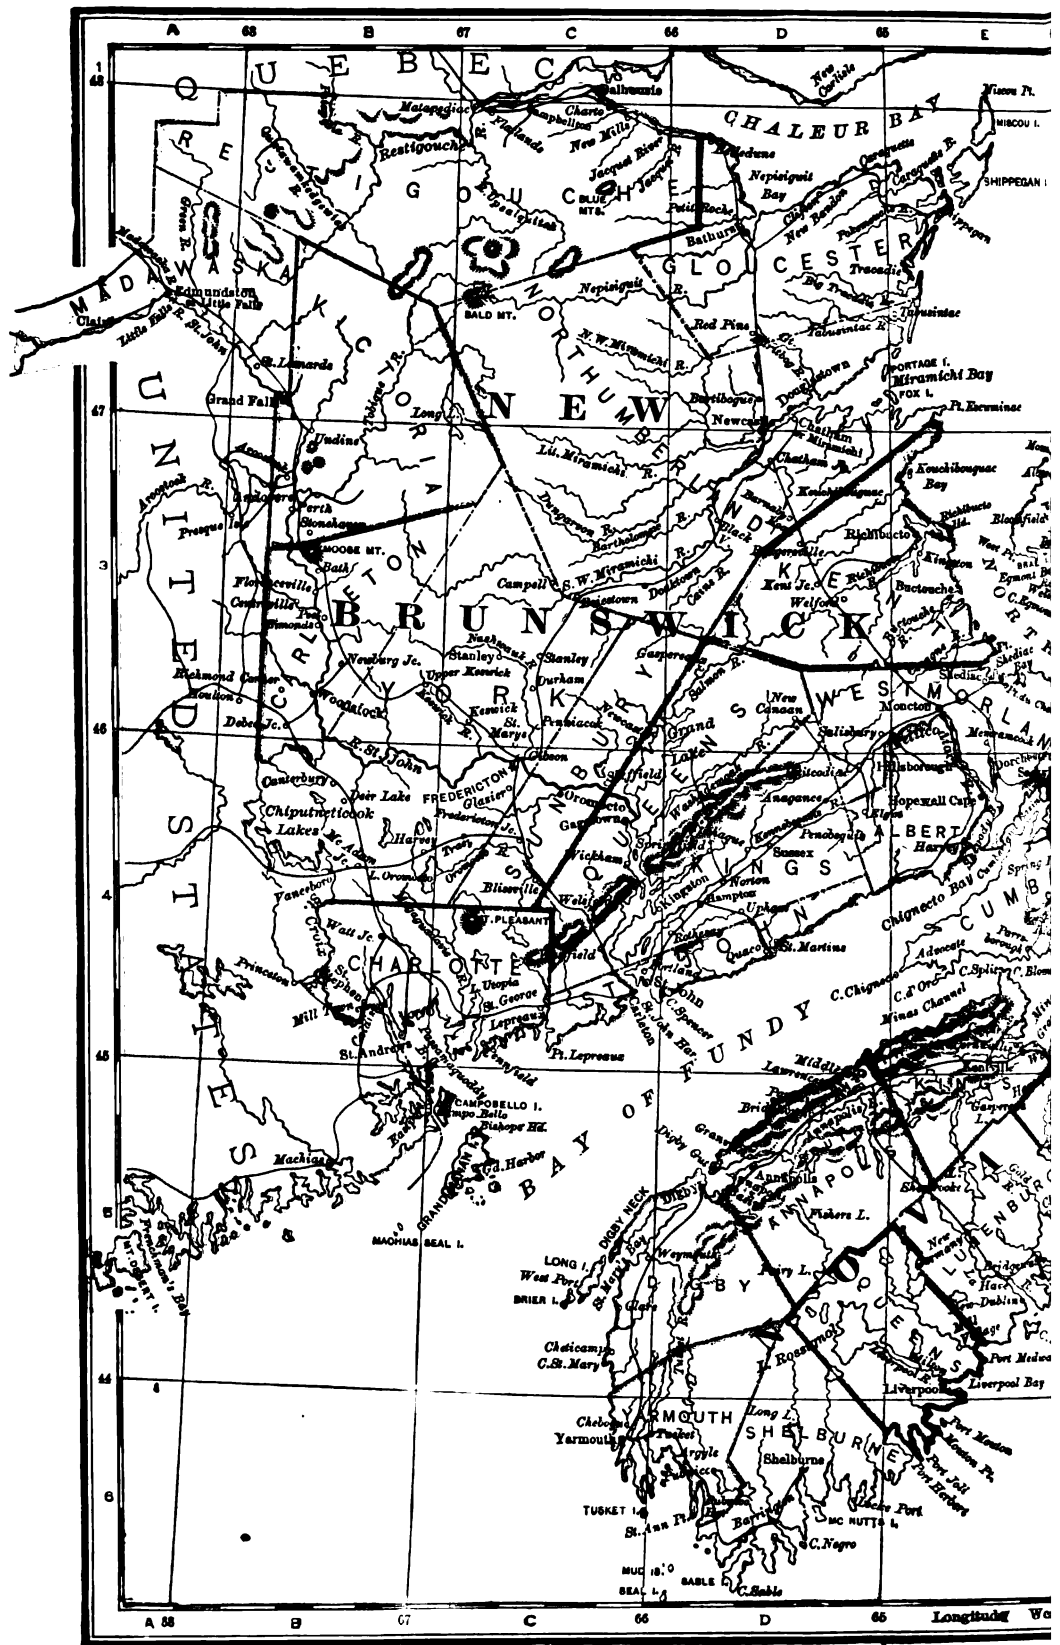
A 68 B 67 C 66 D 65 E

48

QUEBEC

RESTIGOUCHE

MADAWASKA

Dalhousie
Campbellton
Matapedia
Restigouche R.
New Mills
Jacquet River
Belledune
CHALEUR BAY
New Carlisle
Miscou Pt.
MISCOU I.
SHIPPEGAN I.
Caraquette
Nepisiguit Bay
Petit Rocher
Bathurst
BLUE MTS.
GLOUCESTER
Tracadie
Tabusintac
Shippegan
Edmundston
Little Falls
Clair
St. John
St. Leonards
Grand Falls
BALD MT.
Nepisiguit R.
N.W. Miramichi R.
Red Pine
NORTHUMBERLAND
VICTORIA
PORTAGE I.
Miramichi Bay
FOX I.
Pt. Escuminac
Douglastown
Newcastle
Chatham
Bartibogue
NEW
Tobique R.
Long L.
Lit. Miramichi R.
Kouchibouguac Bay
Kouchibouguac
Richibucto
Undine
Aroostook R.
Andover
Perth
Stonehaven
Presque Isle
MOOSE MT.
Bath
Dungarvon R.
Bartholomew R.
Barnaby R.
Blackville
Rogersville
Kingston
Buctouche
Kent Jc.
Welford
KENT
CARLETON
Florenceville
Centreville
Simonds
Campbell
S.W. Miramichi
Doaktown
Boiestown
Cains R.
BRUNSWICK
NORTHUMBERLAND
Richmond Corner
Houlton
Newburg Jc.
Stanley
Nashwaak R.
Upper Keswick
Durham
Gaspereau R.
Salmon R.
Shediac
Shediac Bay
WESTMORLAND
Woodstock
YORK
Keswick
St. Marys
Penniac
New Canaan
Moncton
Debec Jc.
Gibson
Grand Lake
Salisbury
Memramcook
Dorchester
R. St. John
Canterbury
Chiputneticook Lakes
Skiff Lake
FREDERICTON
Glasier
Fredericton Jc.
Sheffield
Oromocto
Gagetown
Petitcodiac
Anagance
Hillsborough
Hopewell Cape
ALBERT
Harvey
McAdam Jc.
L. Oromocto
Wickham
Springfield
Sussex
Penobsquis
Elgin
Vanceboro
Blissville
KINGS
Kingston
Norton
Hampton
Upham
Chignecto Bay
CUMBERLAND
St. Croix
Watt Jc.
MT. PLEASANT
Welsford
Rothesay
St. Martins
Quaco
Advocate
C. Chignecto
C. d'Or
C. Split
Parrsborough
CHARLOTTE
Princeton
St. Stephen
L. Utopia
St. George
Westfield
Fairville
St. John
C. Spencer
Carleton
St. John Har.
Mill Town
Lepreaux
Musquash
Pt. Lepreaux
Minas Channel
St. Andrews
Passamaquoddy
Lawrencetown
Middleton
KINGS
Kentville
BAY OF FUNDY
45
CAMPOBELLO I.
Campo Bello
Bishops Hd.
Bridgetown
Annapolis
Granville
Gaspereau L.
Eastport
GRAND MANAN I.
Gd. Harbor
Digby Gut
DIGBY
ANNAPOLIS
Fishers L.
Sherbrooke
Machias
MACHIAS SEAL I.
DIGBY NECK
LONG I.
West Port
BRIER I.
St. Marys Bay
Weymouth
Fairy L.
NOVA
LUNENBURG
Bridgewater
New Germany
Hare
New Dublin
Chaticamp
C. St. Mary
Clare
L. Rossignol
QUEENS
Milton
Port Medway
Liverpool
Liverpool Bay
Frenchmans Bay
MT. DESERT I.
44
YARMOUTH
Chebogue
Yarmouth
Tusket
Argyle
Pubnico
Long L.
SHELBURNE
Shelburne
Port Mouton
Mouton Pt.
Port Joli
Port Hebert
TUSKET I.
St. Ann Pt.
Barrington
Locke Port
MC NUTTS I.
C. Negro
MUD IS.
SEAL I.
SABLE C.
C. Sable
UNITED STATES
A 68 B 67 C 66 D 65 Longitude We
3 4 5 6